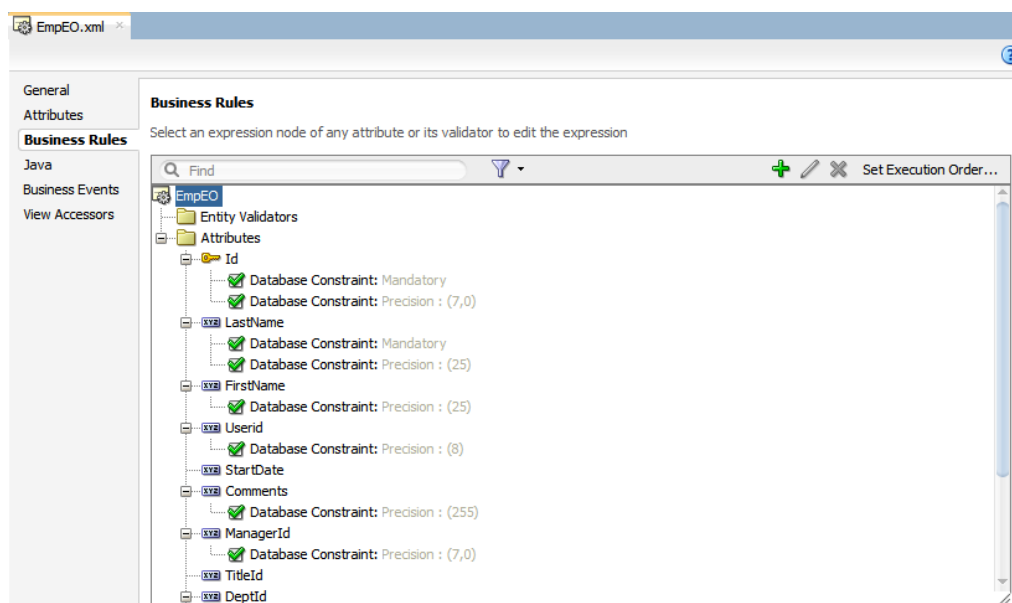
EmpEO.xml

General
Attributes
Business Rules
Java
Business Events
View Accessors

Business Rules

Select an expression node of any attribute or its validator to edit the expression

Find

Set Execution Order...

EmpEO
Entity Validators
Attributes
Id
Database Constraint: Mandatory
Database Constraint: Precision : (7,0)
LastName
Database Constraint: Mandatory
Database Constraint: Precision : (25)
FirstName
Database Constraint: Precision : (25)
Userid
Database Constraint: Precision : (8)
StartDate
Comments
Database Constraint: Precision : (255)
ManagerId
Database Constraint: Precision : (7,0)
TitleId
DeptId